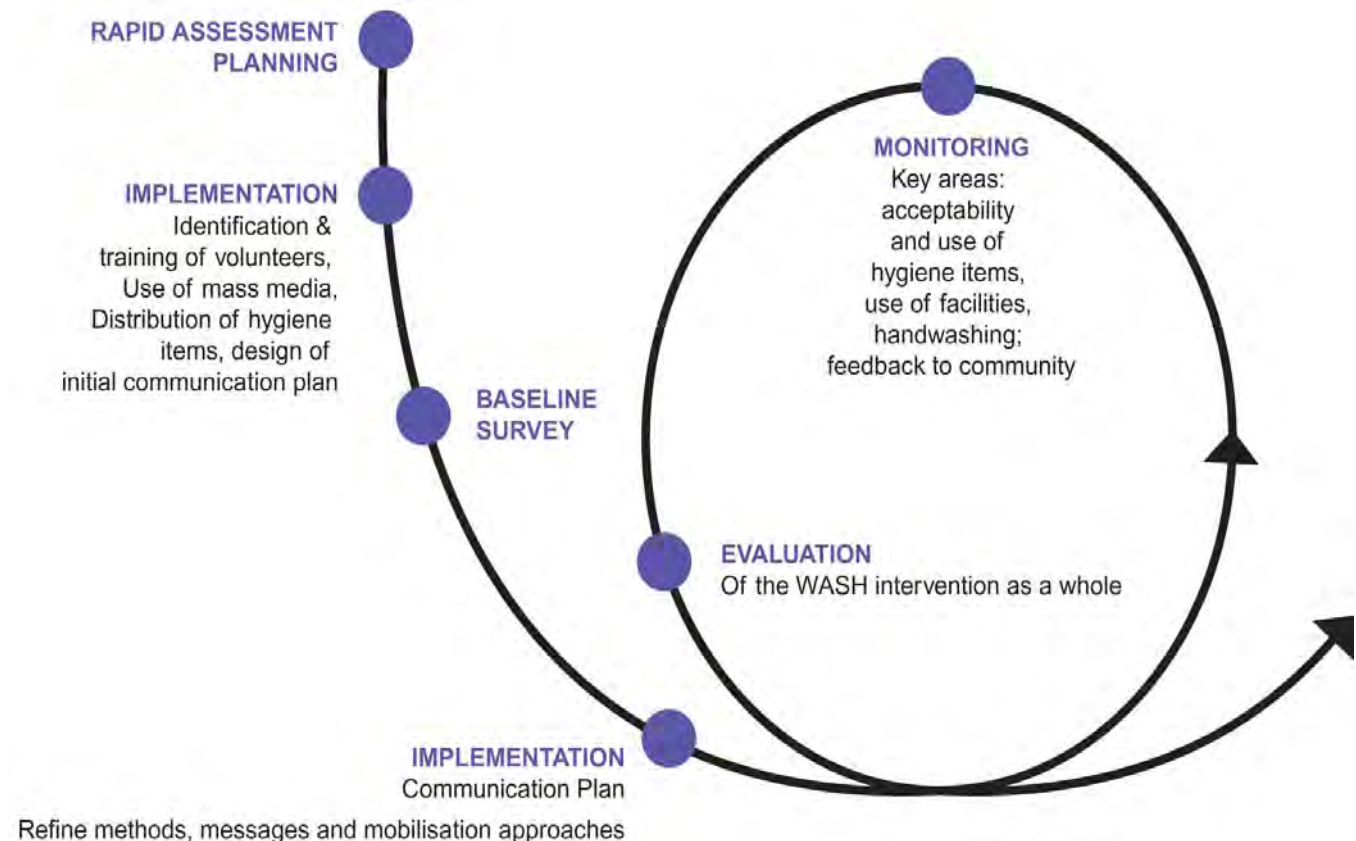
RAPID ASSESSMENT PLANNING

IMPLEMENTATION
Identification & training of volunteers, Use of mass media, Distribution of hygiene items, design of initial communication plan

BASELINE SURVEY

MONITORING
Key areas: acceptability and use of hygiene items, use of facilities, handwashing; feedback to community

EVALUATION
Of the WASH intervention as a whole

IMPLEMENTATION
Communication Plan

Refine methods, messages and mobilisation approaches